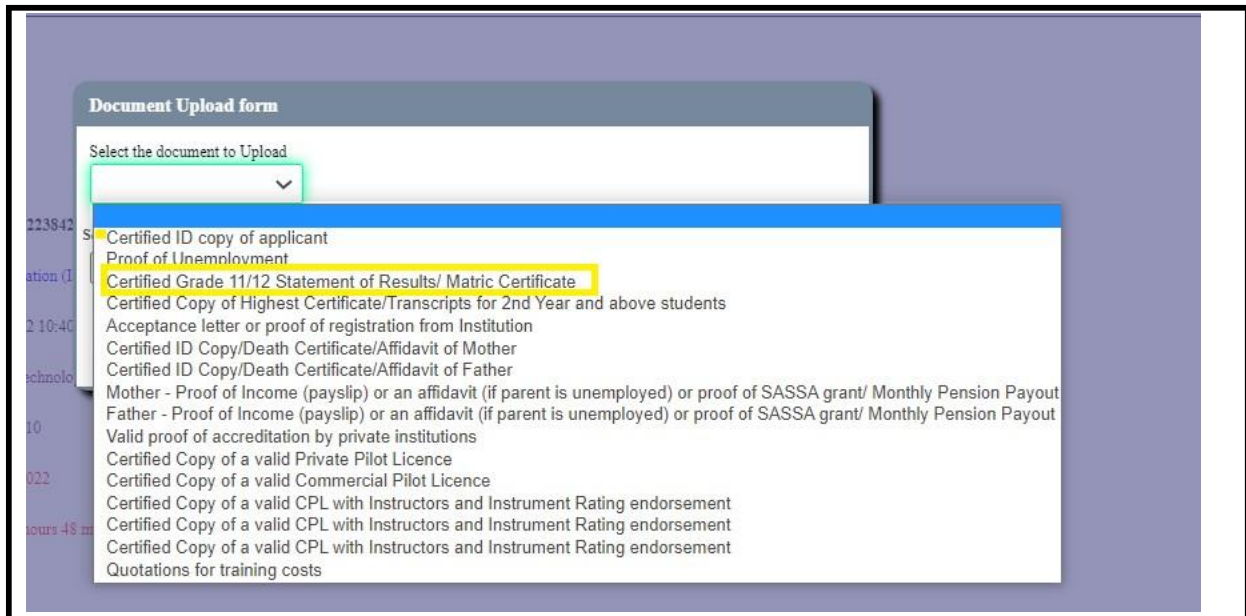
Document Upload form

Select the document to Upload

223842

ation (I

2 10:40

echnolo

10

022

hours 48 m

Certified ID copy of applicant
Proof of Unemployment
Certified Grade 11/12 Statement of Results/ Matric Certificate
Certified Copy of Highest Certificate/Transcripts for 2nd Year and above students
Acceptance letter or proof of registration from Institution
Certified ID Copy/Death Certificate/Affidavit of Mother
Certified ID Copy/Death Certificate/Affidavit of Father
Mother - Proof of Income (payslip) or an affidavit (if parent is unemployed) or proof of SASSA grant/ Monthly Pension Payout
Father - Proof of Income (payslip) or an affidavit (if parent is unemployed) or proof of SASSA grant/ Monthly Pension Payout
Valid proof of accreditation by private institutions
Certified Copy of a valid Private Pilot Licence
Certified Copy of a valid Commercial Pilot Licence
Certified Copy of a valid CPL with Instructors and Instrument Rating endorsement
Certified Copy of a valid CPL with Instructors and Instrument Rating endorsement
Certified Copy of a valid CPL with Instructors and Instrument Rating endorsement
Quotations for training costs